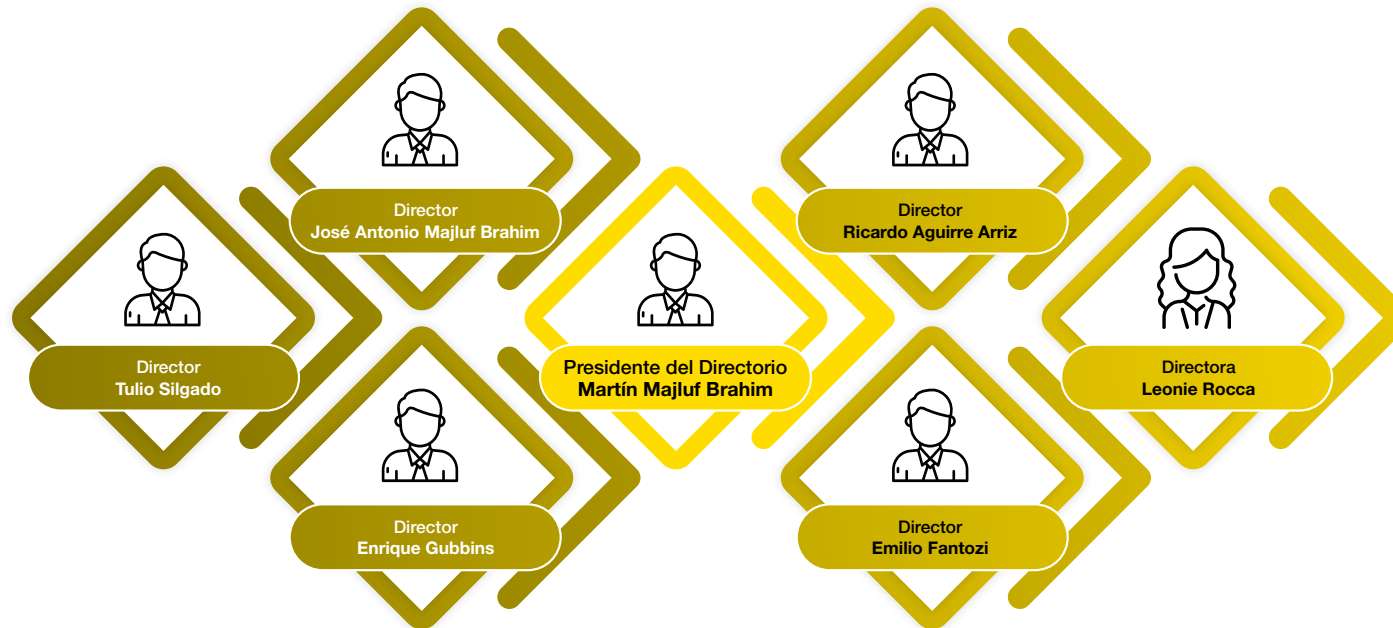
Director
José Antonio Majluf Brahim

Director
Tulio Silgado

Director
Enrique Gubbins

Presidente del Directorio
Martín Majluf Brahim

Director
Ricardo Aguirre Arriz

Director
Emilio Fantozi

Directora
Leonie Rocca